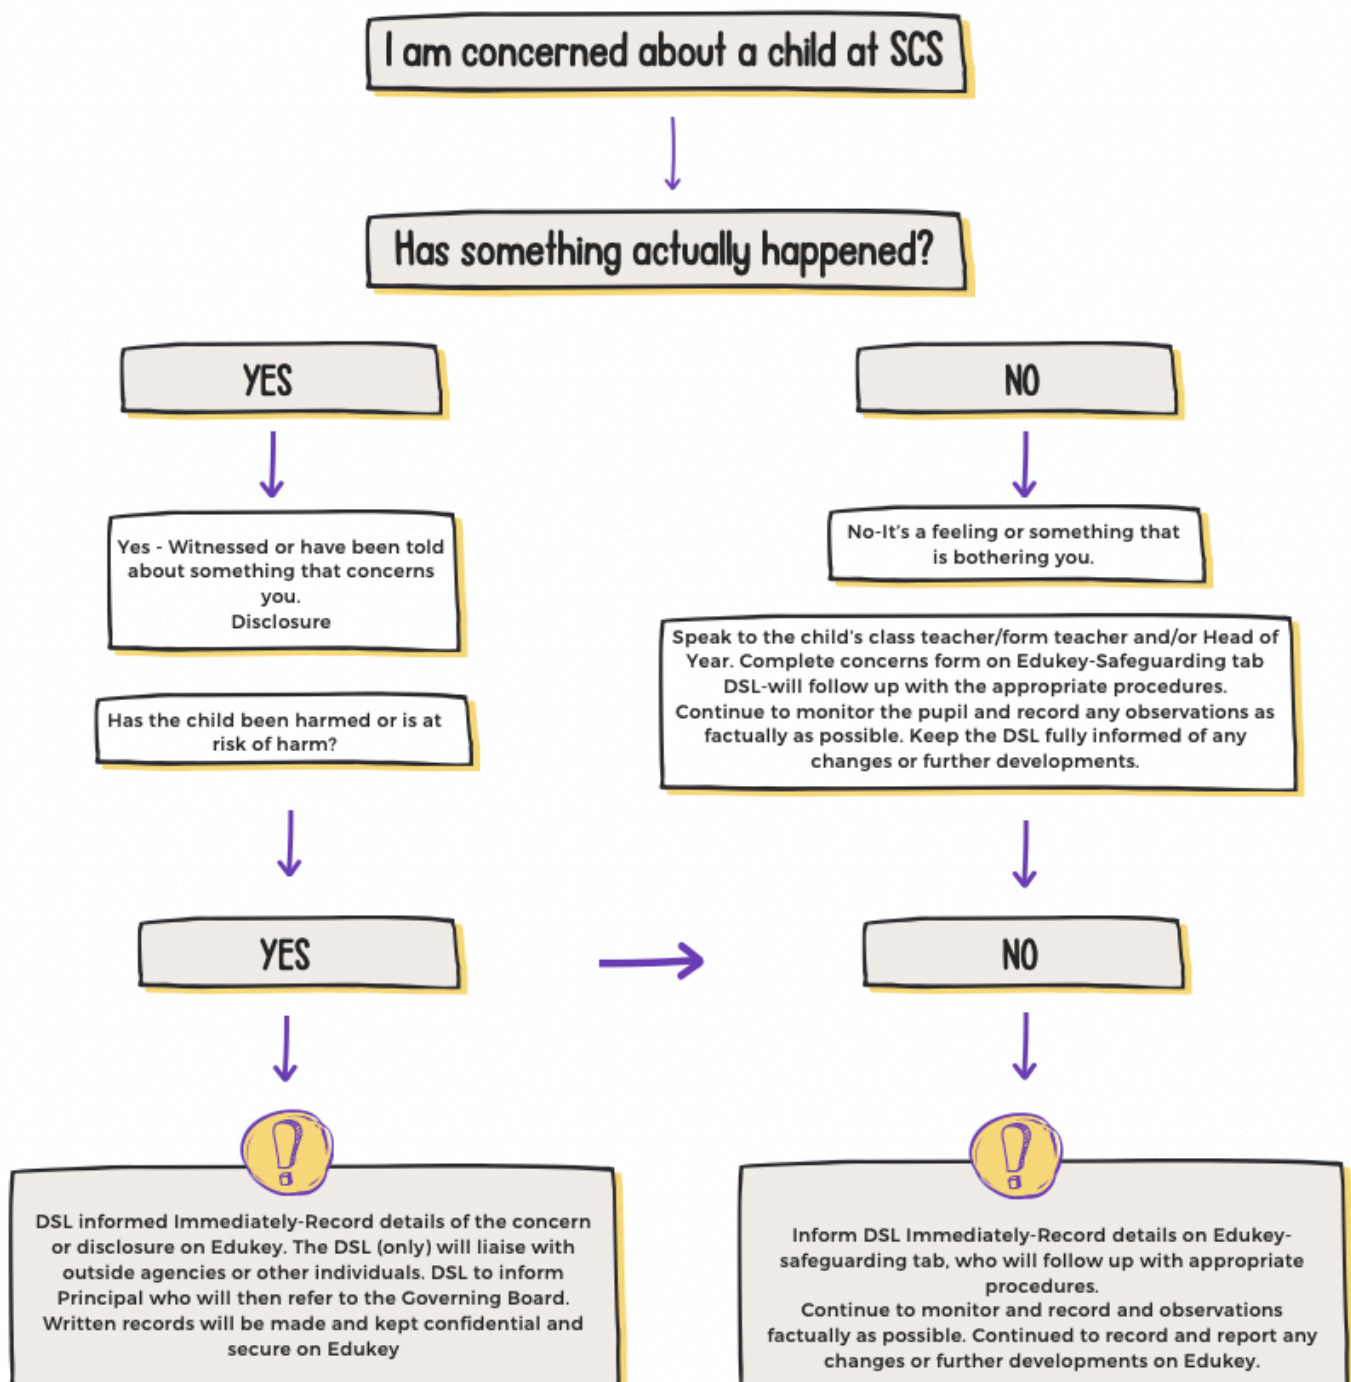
I am concerned about a child at SCS

Has something actually happened?

YES

Yes - Witnessed or have been told about something that concerns you.
Disclosure

Has the child been harmed or is at risk of harm?

YES

DSL informed Immediately-Record details of the concern or disclosure on Edukey. The DSL (only) will liaise with outside agencies or other individuals. DSL to inform Principal who will then refer to the Governing Board. Written records will be made and kept confidential and secure on Edukey

NO

No-It's a feeling or something that is bothering you.

Speak to the child's class teacher/form teacher and/or Head of Year. Complete concerns form on Edukey-Safeguarding tab DSL-will follow up with the appropriate procedures. Continue to monitor the pupil and record any observations as factually as possible. Keep the DSL fully informed of any changes or further developments.

NO

Inform DSL Immediately-Record details on Edukey-safeguarding tab, who will follow up with appropriate procedures.
Continue to monitor and record and observations factually as possible. Continued to record and report any changes or further developments on Edukey.